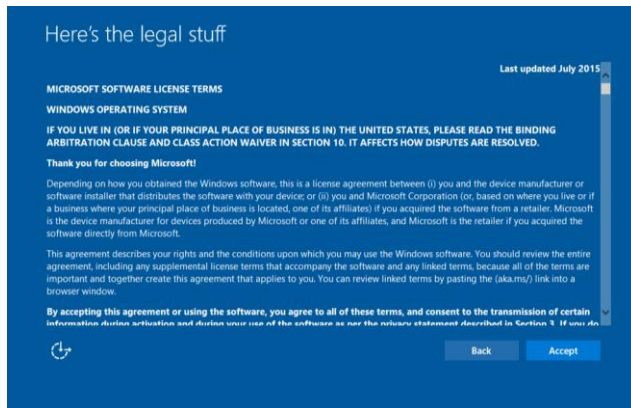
Here's the legal stuff

Last updated July 2015

MICROSOFT SOFTWARE LICENSE TERMS

WINDOWS OPERATING SYSTEM

IF YOU LIVE IN (OR IF YOUR PRINCIPAL PLACE OF BUSINESS IS IN) THE UNITED STATES, PLEASE READ THE BINDING ARBITRATION CLAUSE AND CLASS ACTION WAIVER IN SECTION 10. IT AFFECTS HOW DISPUTES ARE RESOLVED.

Thank you for choosing Microsoft!

Depending on how you obtained the Windows software, this is a license agreement between (i) you and the device manufacturer or software installer that distributes the software with your device; or (ii) you and Microsoft Corporation (or, based on where you live or if a business where your principal place of business is located, one of its affiliates) if you acquired the software from a retailer. Microsoft is the device manufacturer for devices produced by Microsoft or one of its affiliates, and Microsoft is the retailer if you acquired the software directly from Microsoft.

This agreement describes your rights and the conditions upon which you may use the Windows software. You should review the entire agreement, including any supplemental license terms that accompany the software and any linked terms, because all of the terms are important and together create this agreement that applies to you. You can review linked terms by pasting the (aka.ms/) link into a browser window.

By accepting this agreement or using the software, you agree to all of these terms, and consent to the transmission of certain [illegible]

Back

Accept